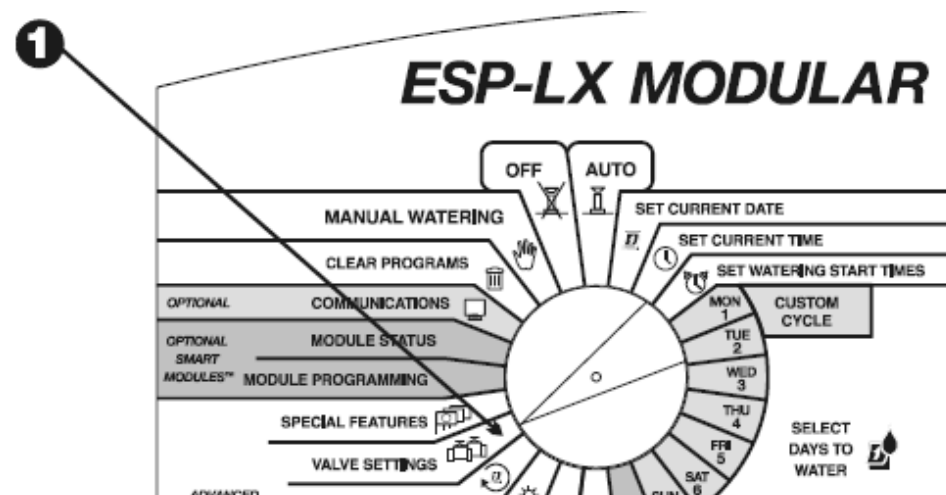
1

ESP-LX MODULAR

OFF

AUTO

MANUAL WATERING

SET CURRENT DATE

SET CURRENT TIME

CLEAR PROGRAMS

SET WATERING START TIMES

OPTIONAL

COMMUNICATIONS

MON 1

CUSTOM CYCLE

OPTIONAL SMART MODULES™

MODULE STATUS

TUE 2

MODULE PROGRAMMING

WED 3

THU 4

SPECIAL FEATURES

SELECT DAYS TO WATER

FRI 5

VALVE SETTINGS

SAT 6

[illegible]